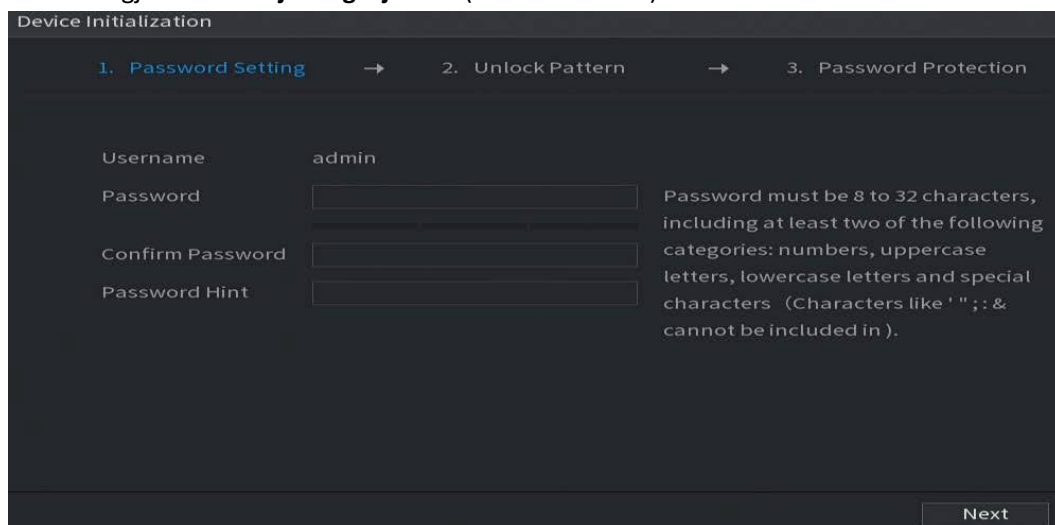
Device Initialization

1. Password Setting → 2. Unlock Pattern → 3. Password Protection

Username admin

Password

Confirm Password

Password Hint

Password must be 8 to 32 characters, including at least two of the following categories: numbers, uppercase letters, lowercase letters and special characters (Characters like ' " ; : & cannot be included in ).

Next